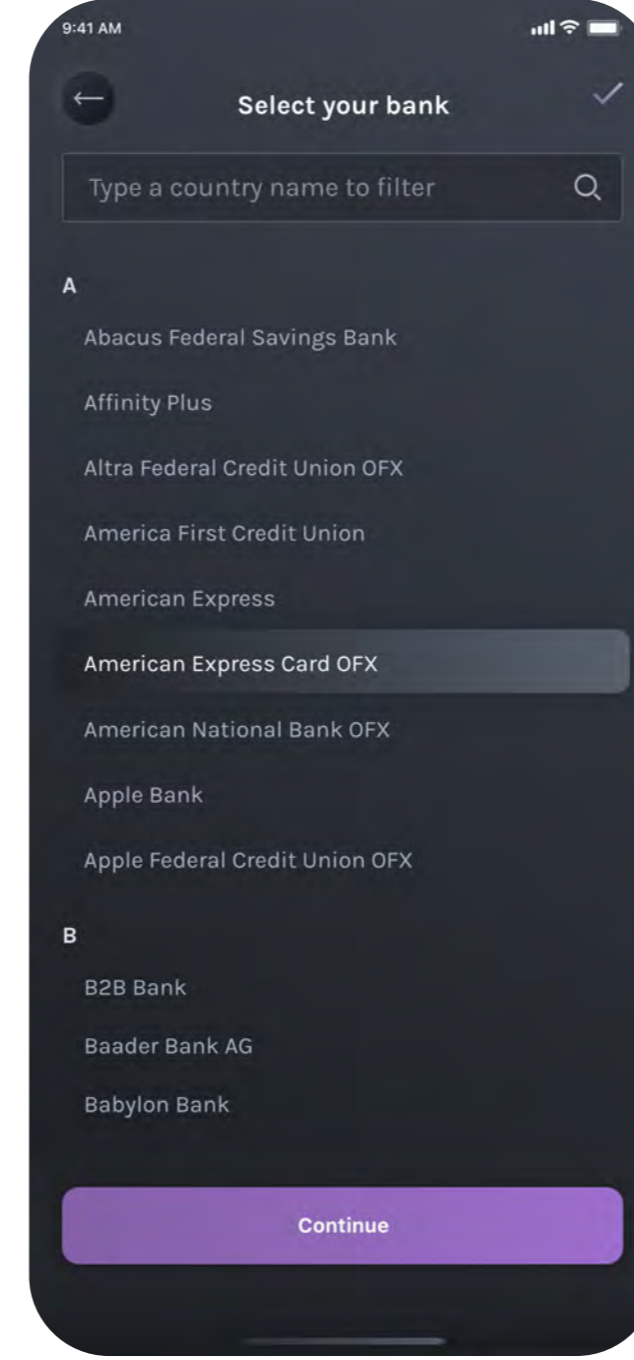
9:41 AM

Select your bank

Type a country name to filter

A

Abacus Federal Savings Bank

Affinity Plus

Altra Federal Credit Union OFX

America First Credit Union

American Express

American Express Card OFX

American National Bank OFX

Apple Bank

Apple Federal Credit Union OFX

B

B2B Bank

Baader Bank AG

Babylon Bank

Continue